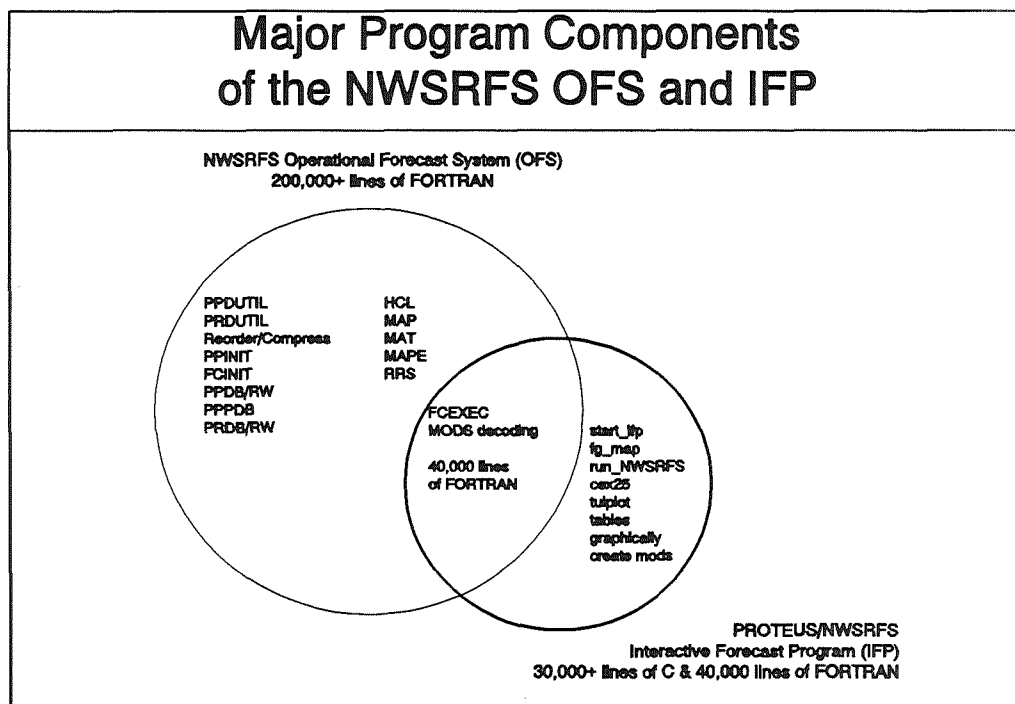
Major Program Components of the NWSRFS OFS and IFP

NWSRFS Operational Forecast System (OFS)
200,000+ lines of FORTRAN

PPDUTIL
PRDUTIL
Reorder/Compress
PPINIT
FCINIT
PPDB/RW
PPPDB
PRDB/RW

HCL
MAP
MAT
MAPE
RRS

FCEXEC
MODS decoding

40,000 lines
of FORTRAN

start_ifp
fg_map
run_NWSRFS
cex25
tulplot
tables
graphically
create mods

PROTEUS/NWSRFS
Interactive Forecast Program (IFP)
30,000+ lines of C & 40,000 lines of FORTRAN